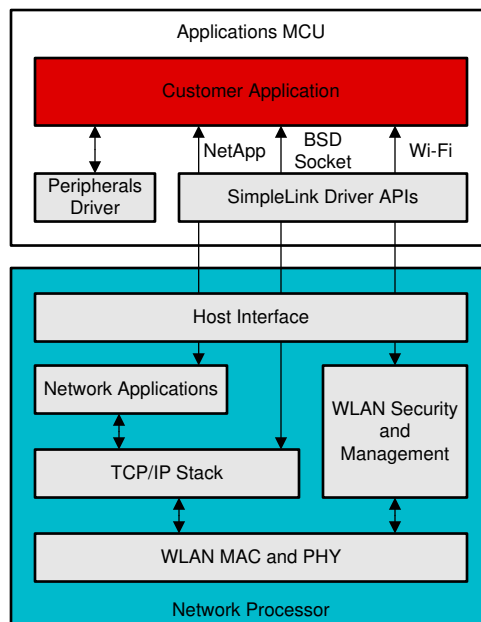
Applications MCU

Customer Application

NetApp

BSD Socket

Wi-Fi

Peripherals Driver

SimpleLink Driver APIs

Host Interface

Network Applications

WLAN Security and Management

TCP/IP Stack

WLAN MAC and PHY

Network Processor